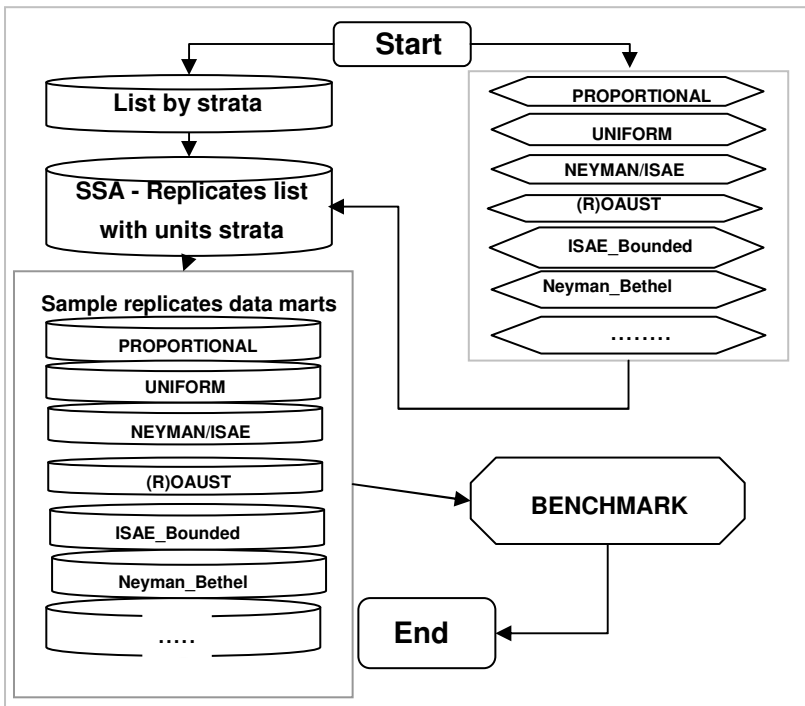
Start

List by strata

SSA - Replicates list with units strata

PROPORTIONAL
UNIFORM
NEYMAN/ISAE
(R)OAUST
ISAE_Bounded
Neyman_Bethel
……..

Sample replicates data marts
PROPORTIONAL
UNIFORM
NEYMAN/ISAE
(R)OAUST
ISAE_Bounded
Neyman_Bethel
…..

BENCHMARK

End